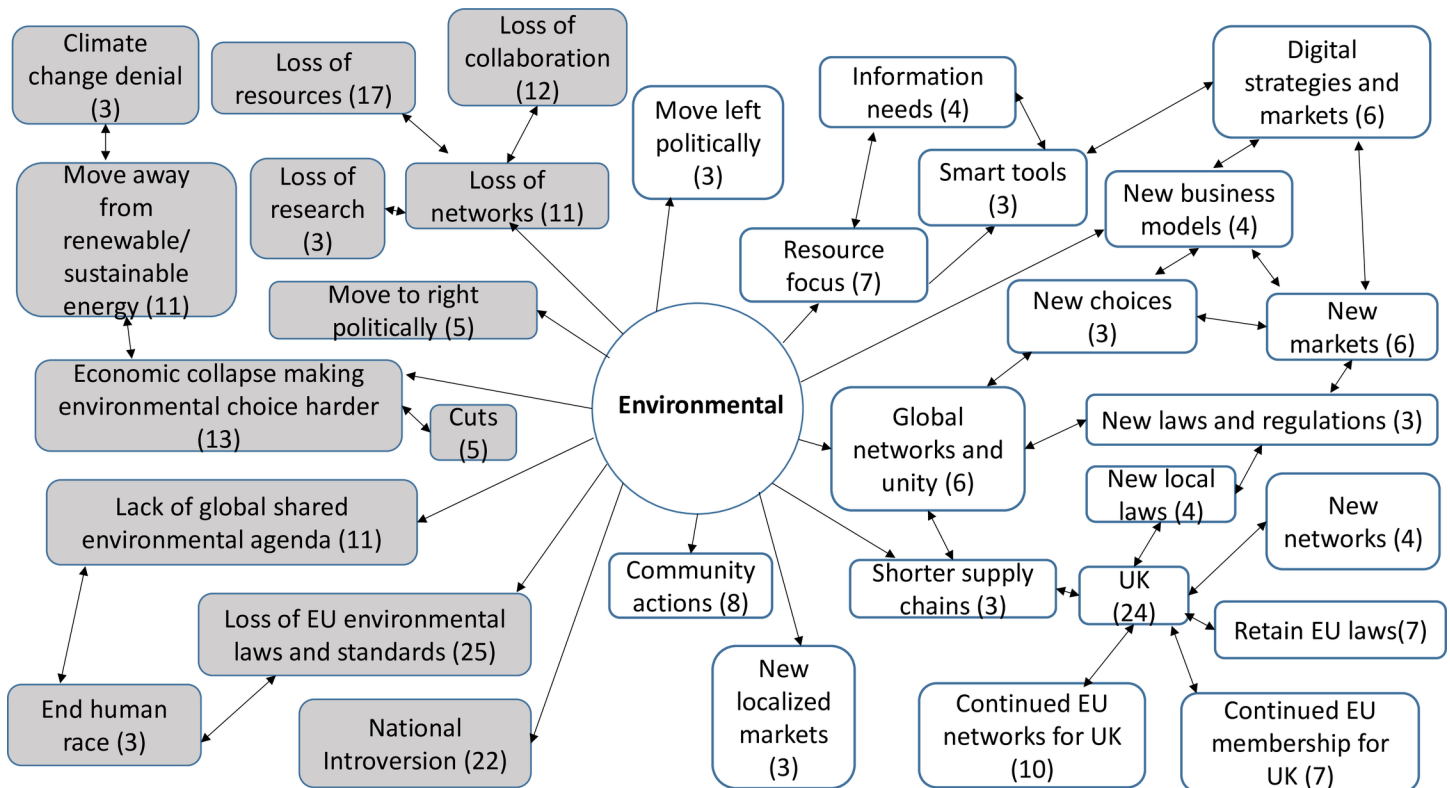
Climate change denial (3)

Loss of resources (17)

Loss of collaboration (12)

Move left politically (3)

Information needs (4)

Digital strategies and markets (6)

Move away from renewable/ sustainable energy (11)

Loss of research (3)

Loss of networks (11)

Smart tools (3)

New business models (4)

Resource focus (7)

Move to right politically (5)

New choices (3)

New markets (6)

Economic collapse making environmental choice harder (13)

Cuts (5)

Environmental

Global networks and unity (6)

New laws and regulations (3)

Lack of global shared environmental agenda (11)

New local laws (4)

New networks (4)

Community actions (8)

Shorter supply chains (3)

UK (24)

Loss of EU environmental laws and standards (25)

Retain EU laws(7)

New localized markets (3)

End human race (3)

National Introversion (22)

Continued EU networks for UK (10)

Continued EU membership for UK (7)